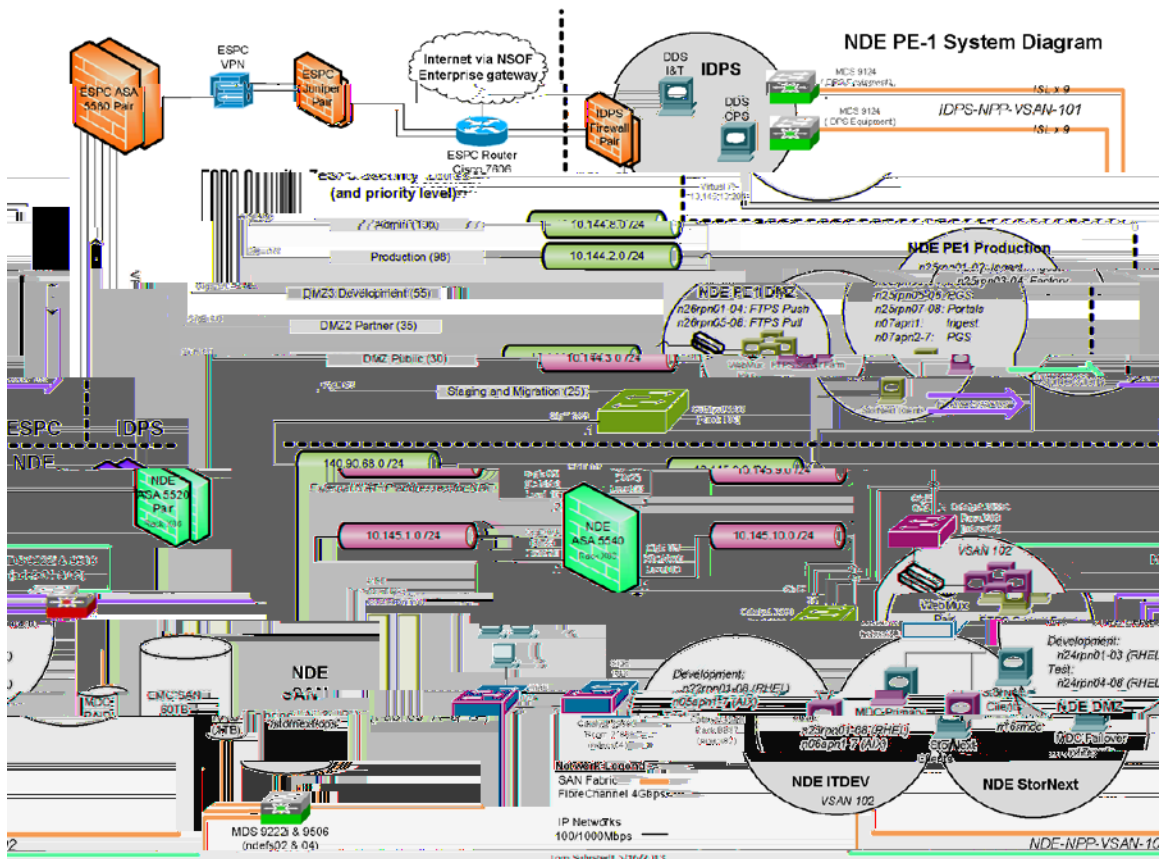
NDE PE-1 System Diagram

ESPC ASA 5580 Pair

ESPC VPN

ESPC Juniper Pair

Internet via NSOF Enterprise gateway

ESPC Router Cisco 7606

IDPS Firewall Pair

DDS I&T

IDPS

DDS CPS

MDS 9124 (DPS Equipment)

MDS 9124 (DPS Equipment)

ISL x 9

IDPS-NPP-VSAN-101

ISL x 9

(and priority level)

Admin (100)

10.144.8.0 /24

Production (98)

10.144.2.0 /24

DMZ3 Development (55)

DMZ2 Partner (35)

DMZ Public (30)

10.144.3.0 /24

Staging and Migration (25)

NDE PE1 Production

n25rpn01-02: Ingest

n25rpn03-04: Factory

n25rpn05-06: PGS

n25rpn07-08: Portals

n07apr1: Ingest

n07apr2-7: PGS

NDE PE1 DMZ

n26rpn01-04: FTPS Push

n26rpn05-06: FTPS Pull

ESPC

IDPS

NDE

NDE ASA 5520 Pair

140.90.88.0 /24

10.145.9.0 /24

10.145.1.0 /24

NDE ASA 5540

10.145.10.0 /24

VSAN 102

WebMux

Development:

n24rpn01-03 (RHEL)

Test:

n24rpn04-08 (RHEL)

NDE SAN

EMC SAN 60TB

Development:

n22rpn01-08 (RHEL)

n05apr1-7 (AIX)

n23rpn01-08 (RHEL)

n06apr1-7 (AIX)

NDE ITDEV

VSAN 102

NDE StorNext

NDE DMZ

MDC Failover

Network Legend

SAN Fabric

FibreChannel 4Gbps

IP Networks

100/1000Mbps

MDS 9222i & 9506

(ndefs02 & 04)

NDE-NPP-VSAN-10